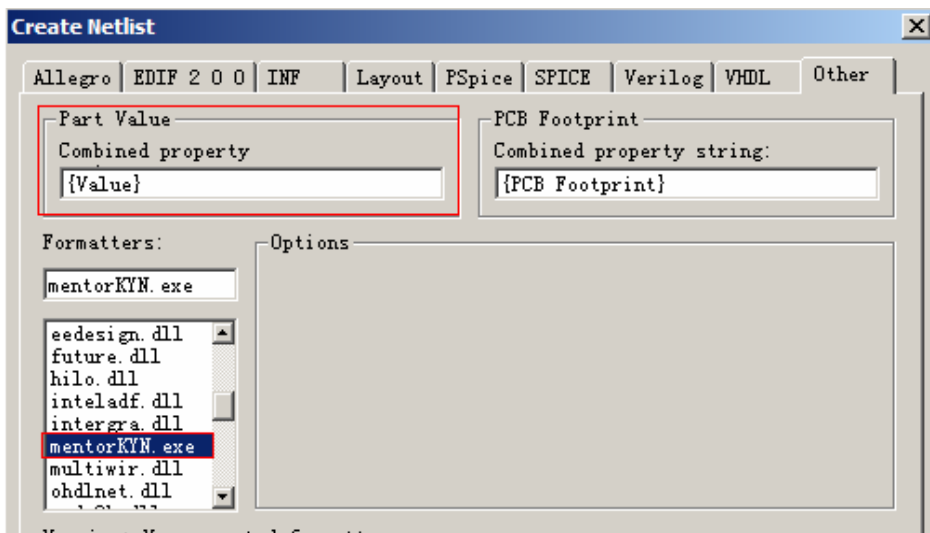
Create Netlist

Allegro | EDIF 2 0 0 | INF | Layout | PSpice | SPICE | Verilog | VHDL | Other

Part Value
Combined property
{Value}

PCB Footprint
Combined property string:
{PCB Footprint}

Formatters:
mentorKYN.exe

eedesign.dll
future.dll
hilo.dll
inteladf.dll
intergra.dll
mentorKYN.exe
multiwir.dll
ohdlnet.dll
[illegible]

Options

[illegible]